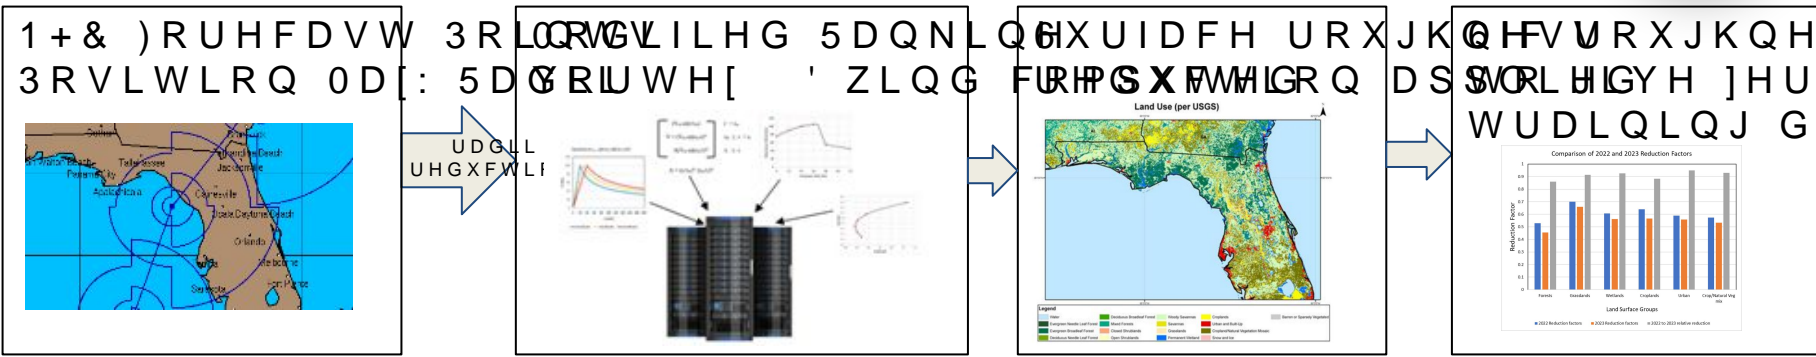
1+& )RUHFDVW 3RVLWLRQ 0D[: 5DGLXV

0RGLILHG 5DQNLQH 9RUWH[ ' ZLQG

6XUIDFH URXJKQHVV FRUUHFWLRQ

URXJKQHVV URXJKQHVV VHOI DSSOLHG ]HU WUDLQLQJ G

UDGLL UHGXFWL

Suwannee
Jacksonville Beach
Panama City Beach
Tallahassee
Jacksonville
Panama City
Apalachicola
Gainesville
Daytona Beach
Orlando
Tampa
Melbourne
Fort Pierce
Sarasota

Land Use (per USGS)

Legend
Water
Evergreen Needle Leaf Forest
Evergreen Broadleaf Forest
Deciduous Needle Leaf Forest
Deciduous Broadleaf Forest
Mixed Forests
Closed Shrublands
Open Shrublands
Woody Savannas
Savannas
Grasslands
Permanent Wetlands
Croplands
Urban and Built-Up
Cropland/Natural Vegetation Mosaic
Snow and Ice
Barren or Sparsely Vegetated

Comparison of 2022 and 2023 Reduction Factors
Reduction Factor
Forests
Grasslands
Wetlands
Croplands
Urban
Crop/Natural Veg Mix
Land Surface Groups
2022 Reduction factors
2023 Reduction Factors
2022 to 2023 relative reduction